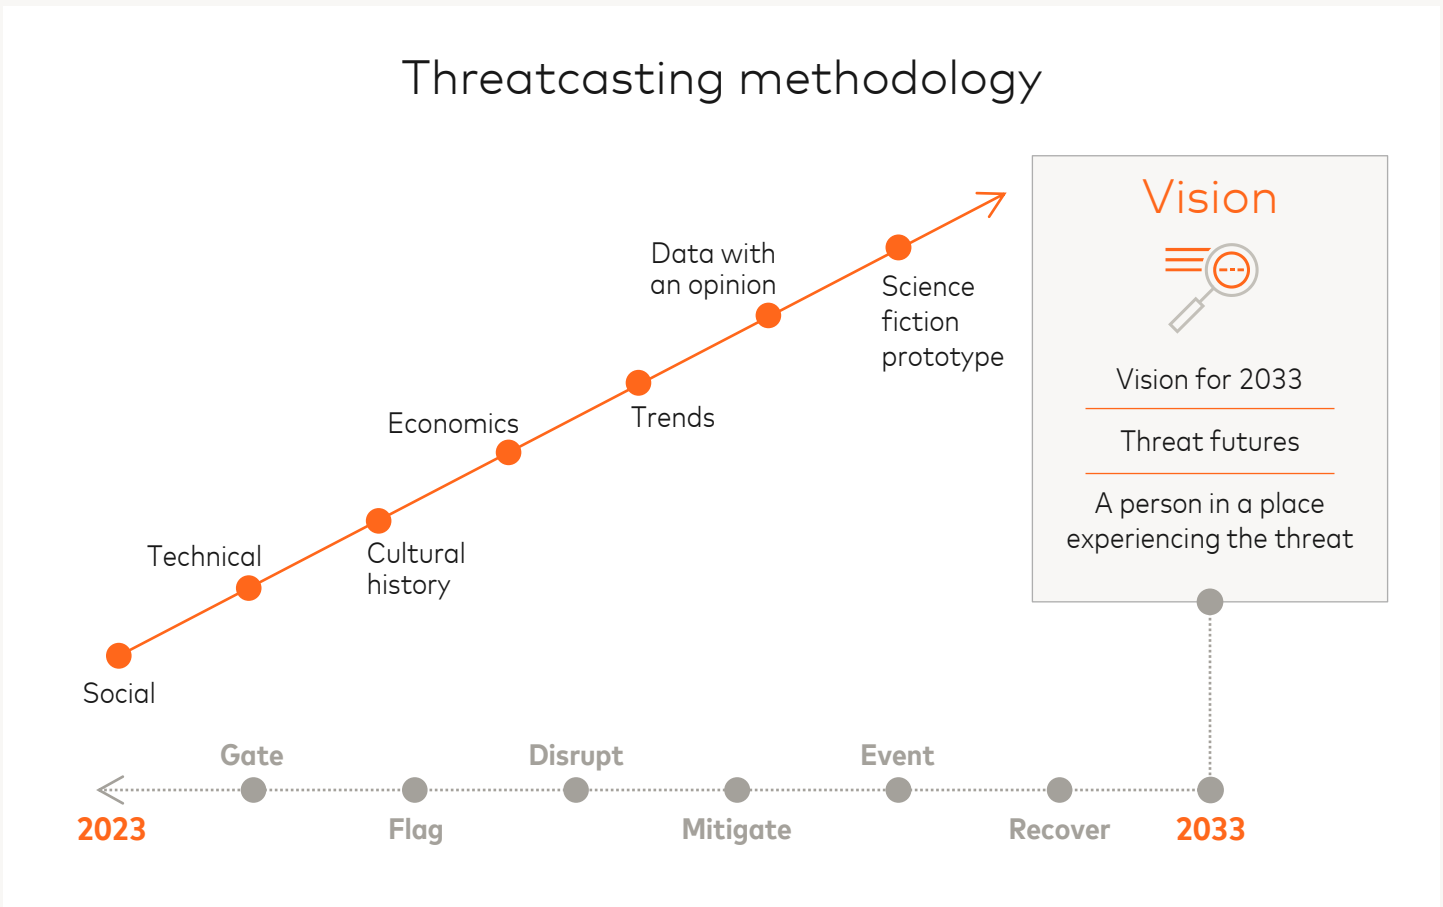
Threatcasting methodology

Social

Technical

Cultural history

Economics

Trends

Data with an opinion

Science fiction prototype

Vision

Vision for 2033

Threat futures

A person in a place experiencing the threat

Gate

Disrupt

Event

2023

Flag

Mitigate

Recover

2033